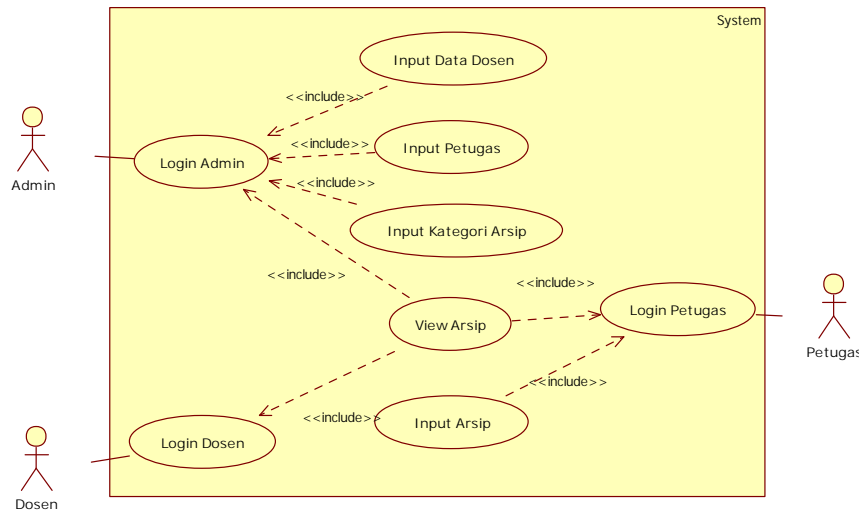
System

Input Data Dosen

<<include>>

<<include>>

Input Petugas

Admin

Login Admin

<<include>>

Input Kategori Arsip

<<include>>

<<include>>

Login Petugas

View Arsip

Petugas

<<include>>

<<include>>

Input Arsip

Login Dosen

Dosen